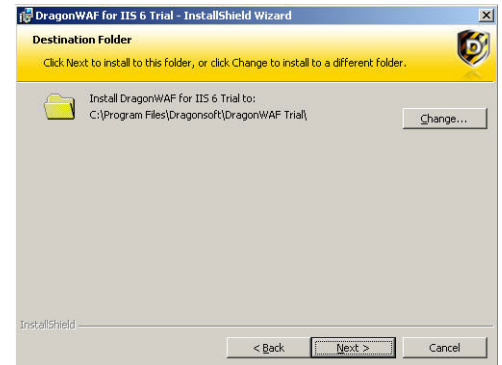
DragonWAF for IIS 6 Trial - InstallShield Wizard

Destination Folder

Click Next to install to this folder, or click Change to install to a different folder.

Install DragonWAF for IIS 6 Trial to:
C:\Program Files\Dragonsoft\DragonWAF Trial\

Change...

InstallShield

< Back

Next >

Cancel